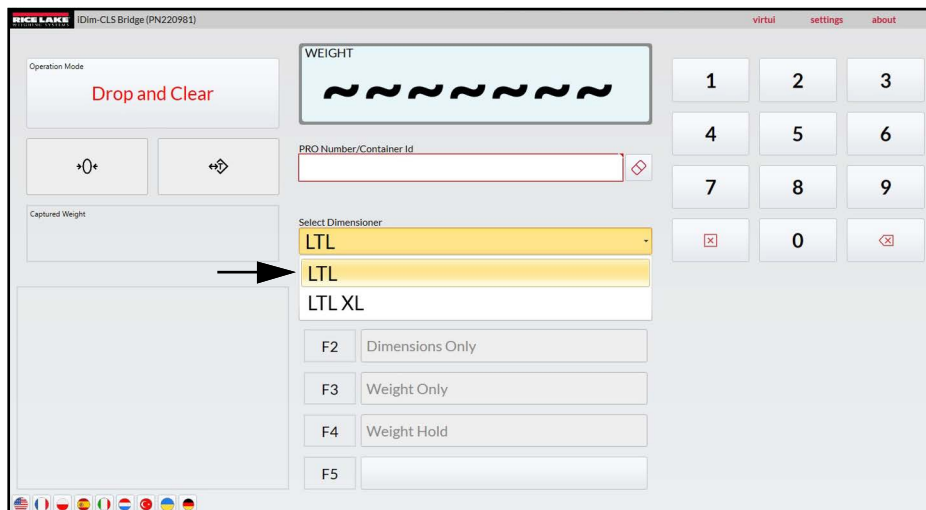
RICE LAKE WEIGHING SYSTEMS iDim-CLS Bridge (PN220981)

virtui settings about

Operation Mode
Drop and Clear

WEIGHT
~~~~~~~~

PRO Number/Container Id

Captured Weight

Select Dimensioner
LTL

LTL
LTL XL

F2 Dimensions Only
F3 Weight Only
F4 Weight Hold
F5

1 2 3
4 5 6
7 8 9
0